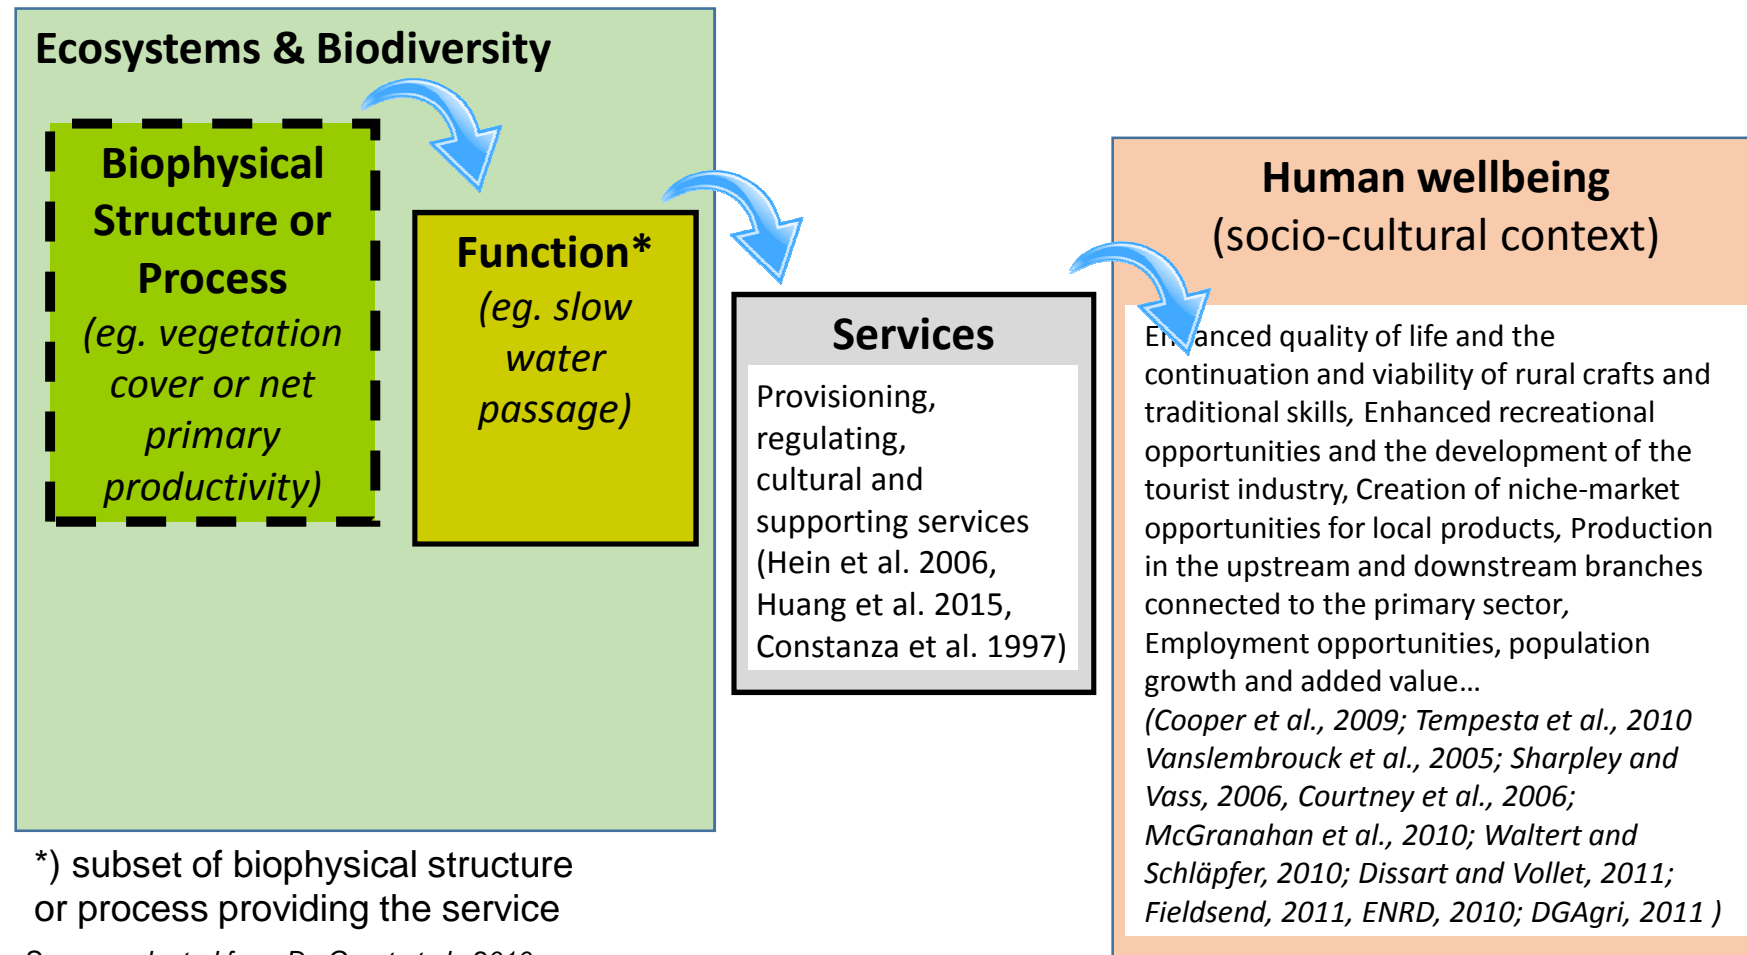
Ecosystems & Biodiversity

Biophysical Structure or Process
(eg. vegetation cover or net primary productivity)

Function*
(eg. slow water passage)

Services
Provisioning, regulating, cultural and supporting services (Hein et al. 2006, Huang et al. 2015, Constanza et al. 1997)

Human wellbeing
(socio-cultural context)

En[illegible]anced quality of life and the continuation and viability of rural crafts and traditional skills, Enhanced recreational opportunities and the development of the tourist industry, Creation of niche-market opportunities for local products, Production in the upstream and downstream branches connected to the primary sector, Employment opportunities, population growth and added value…
(Cooper et al., 2009; Tempesta et al., 2010 Vanslembrouck et al., 2005; Sharpley and Vass, 2006, Courtney et al., 2006; McGranahan et al., 2010; Waltert and Schläpfer, 2010; Dissart and Vollet, 2011; Fieldsend, 2011, ENRD, 2010; DGAgri, 2011 )

*) subset of biophysical structure or process providing the service

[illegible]